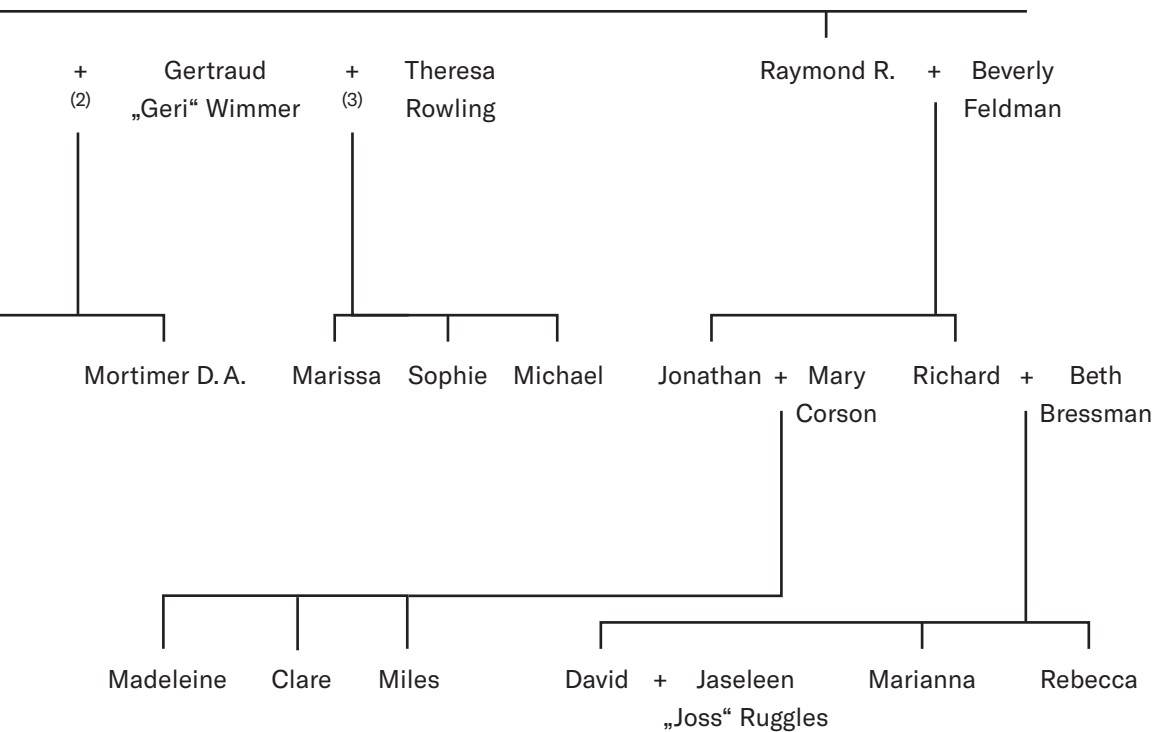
+ (2) Gertraud „Geri“ Wimmer

+ (3) Theresa Rowling

Raymond R. + Beverly Feldman

Mortimer D. A.

Marissa Sophie Michael

Jonathan + Mary Corson

Richard + Beth Bressman

Madeleine Clare Miles

David + Jaseleen „Joss“ Ruggles

Marianna

Rebecca